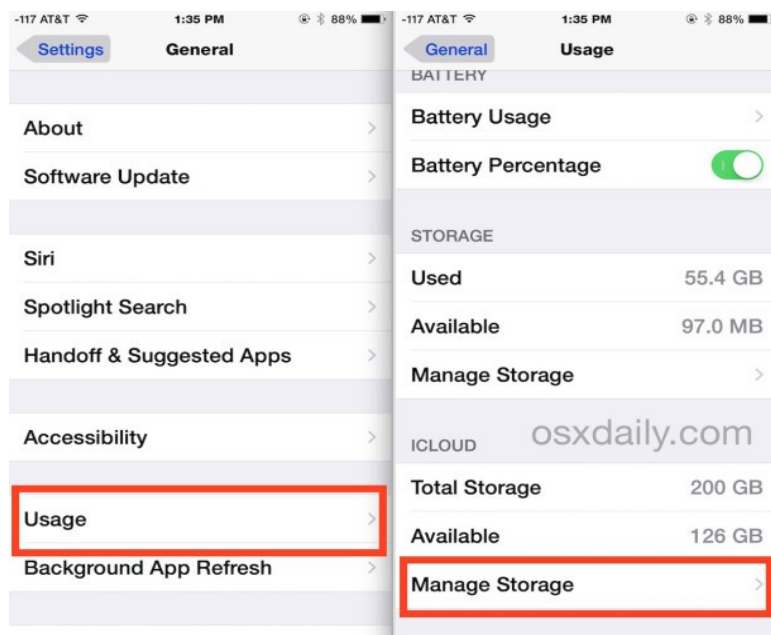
-117 AT&T 1:35 PM 88%

Settings General

About

Software Update

Siri

Spotlight Search

Handoff & Suggested Apps

Accessibility

Usage

Background App Refresh

-117 AT&T 1:35 PM 88%

General Usage

BATTERY

Battery Usage

Battery Percentage

STORAGE

Used 55.4 GB

Available 97.0 MB

Manage Storage

ICLOUD osxdaily.com

Total Storage 200 GB

Available 126 GB

Manage Storage